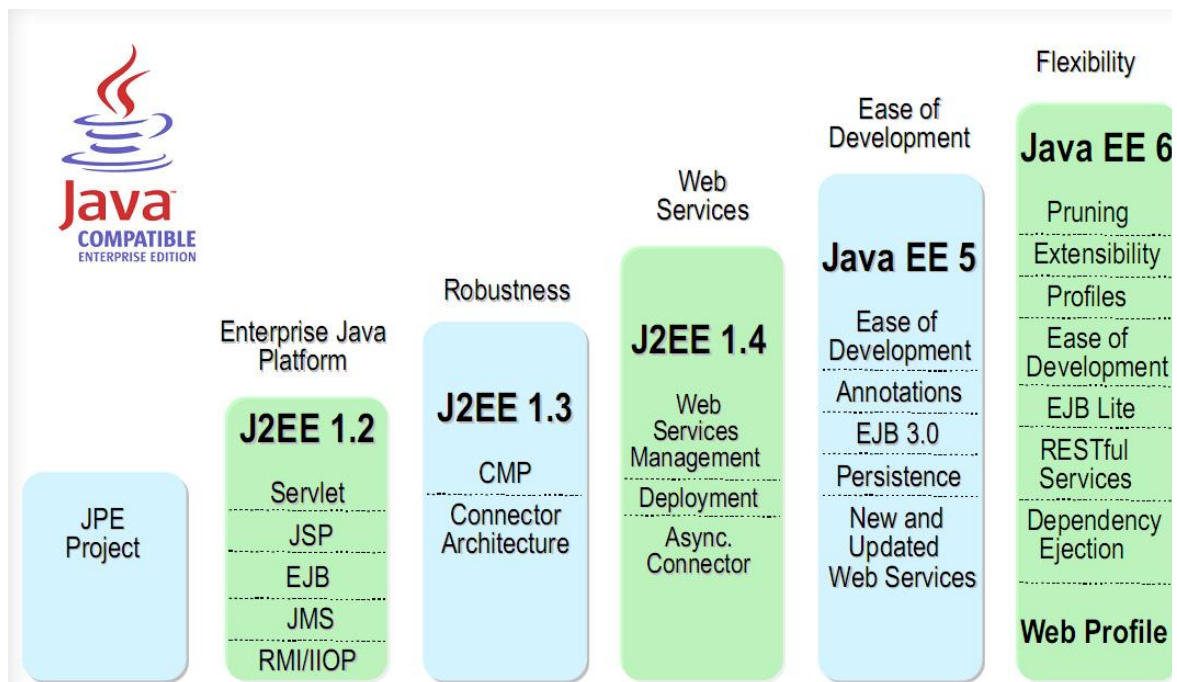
Java
COMPATIBLE
ENTERPRISE EDITION

JPE Project

Enterprise Java Platform

J2EE 1.2

Servlet

JSP

EJB

JMS

RMI/IIOP

Robustness

J2EE 1.3

CMP

Connector Architecture

Web Services

J2EE 1.4

Web Services Management

Deployment

Async. Connector

Ease of Development

Java EE 5

Ease of Development

Annotations

EJB 3.0

Persistence

New and Updated Web Services

Flexibility

Java EE 6

Pruning

Extensibility

Profiles

Ease of Development

EJB Lite

RESTful Services

Dependency Ejection

Web Profile